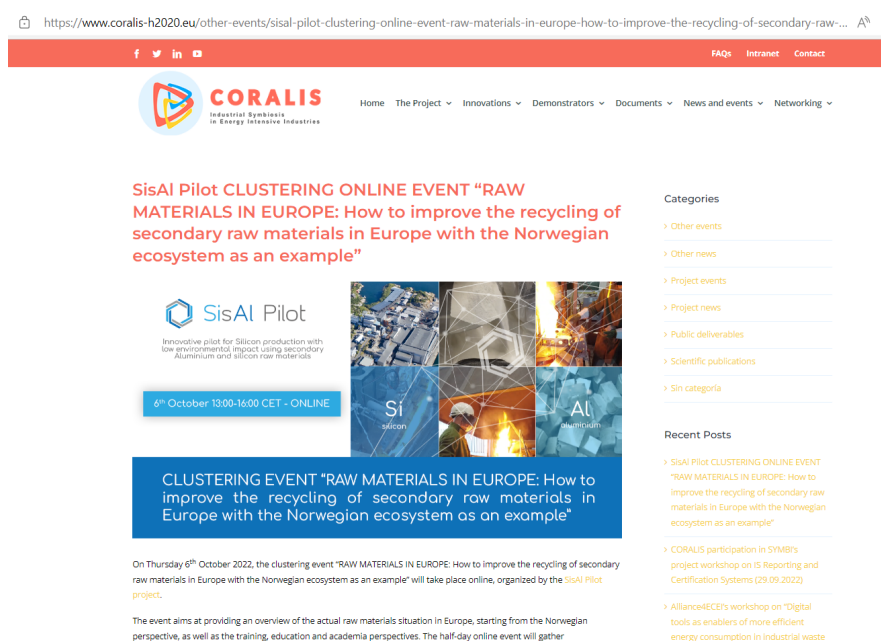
https://www.coralis-h2020.eu/other-events/sisal-pilot-clustering-online-event-raw-materials-in-europe-how-to-improve-the-recycling-of-secondary-raw-...

FAQs Intranet Contact

CORALIS
Industrial Symbiosis in Energy Intensive Industries

Home The Project Innovations Demonstrators Documents News and events Networking

SisAl Pilot CLUSTERING ONLINE EVENT "RAW MATERIALS IN EUROPE: How to improve the recycling of secondary raw materials in Europe with the Norwegian ecosystem as an example"

SisAl Pilot
Innovative pilot for Silicon production with low environmental impact using secondary Aluminium and silicon raw materials

6th October 13:00-16:00 CET - ONLINE

Si
silicon

Al
aluminium

CLUSTERING EVENT "RAW MATERIALS IN EUROPE: How to improve the recycling of secondary raw materials in Europe with the Norwegian ecosystem as an example"

On Thursday 6th October 2022, the clustering event "RAW MATERIALS IN EUROPE: How to improve the recycling of secondary raw materials in Europe with the Norwegian ecosystem as an example" will take place online, organized by the SisAl Pilot project.

The event aims at providing an overview of the actual raw materials situation in Europe, starting from the Norwegian perspective, as well as the training, education and academia perspectives. The half-day online event will gather

Categories
Other events
Other news
Project events
Project news
Public deliverables
Scientific publications
Sin categoría

Recent Posts
SisAl Pilot CLUSTERING ONLINE EVENT "RAW MATERIALS IN EUROPE: How to improve the recycling of secondary raw materials in Europe with the Norwegian ecosystem as an example"
CORALIS participation in SYMBI's project workshop on IS Reporting and Certification Systems (29.09.2022)
Alliance4ECEI's workshop on "Digital tools as enablers of more efficient energy consumption in industrial waste